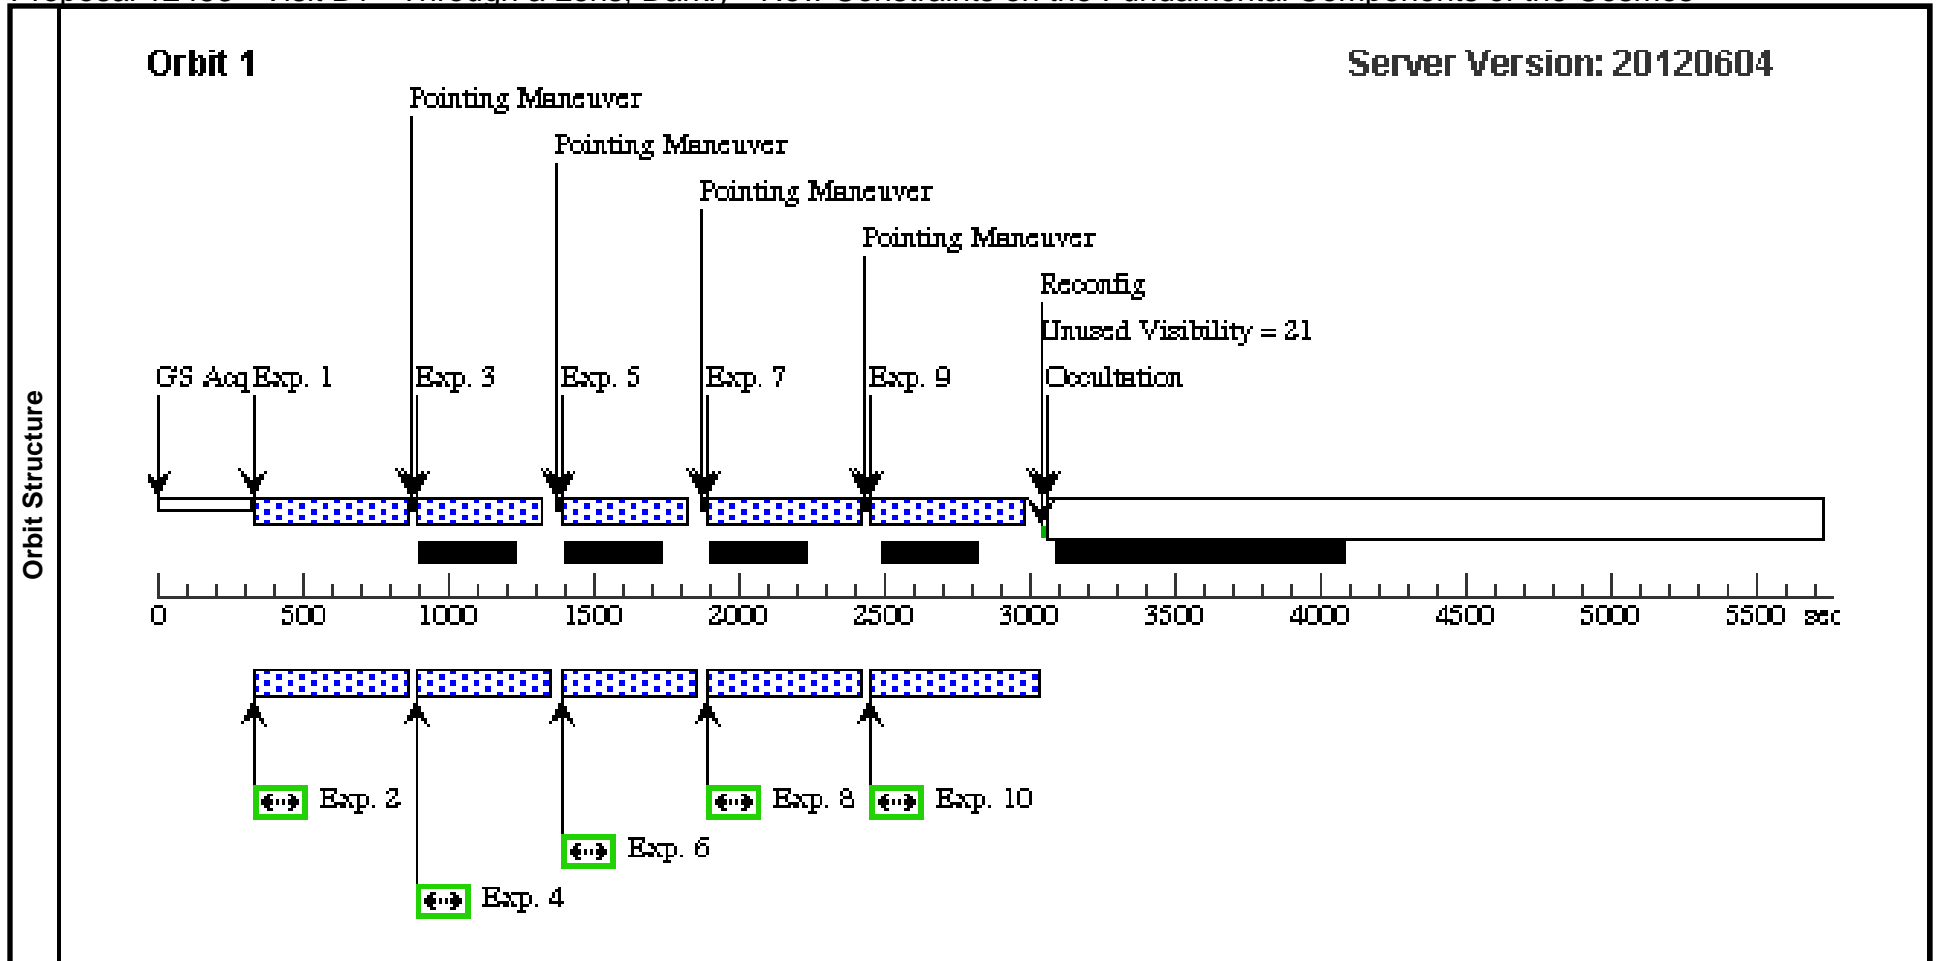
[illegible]

Orbit Structure

Orbit 1

Server Version: 20120604

Pointing Maneuver

Pointing Maneuver

Pointing Maneuver

Pointing Maneuver

Reconfig

Unused Visibility = 21

GS Acq Exp. 1

Exp. 3

Exp. 5

Exp. 7

Exp. 9

Occultation

0 500 1000 1500 2000 2500 3000 3500 4000 4500 5000 5500 sec

Exp. 2

Exp. 8

Exp. 10

Exp. 6

Exp. 4